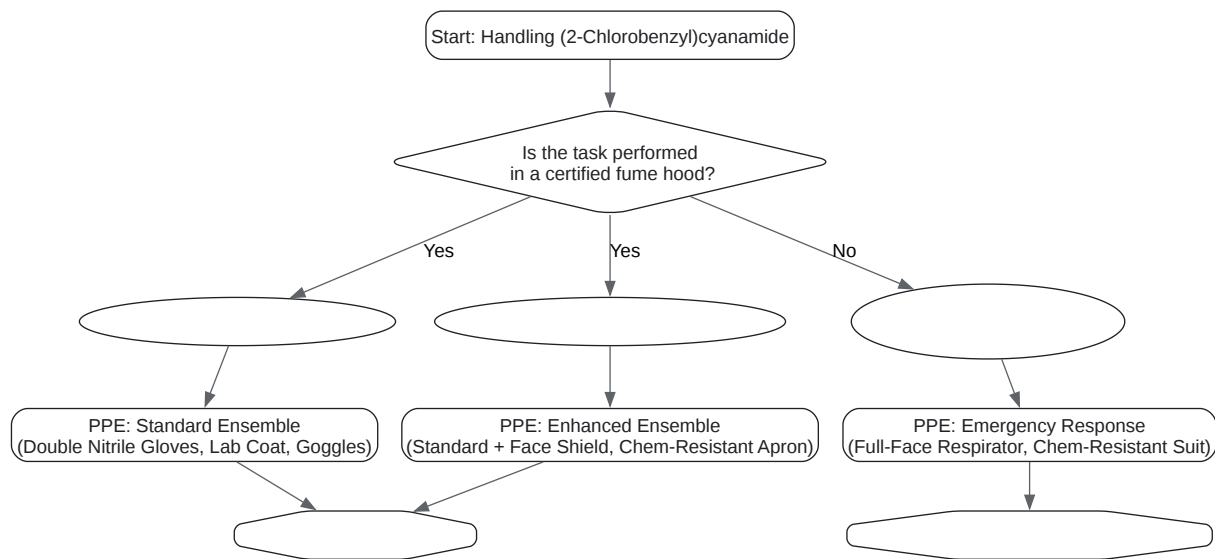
Start: Handling (2-Chlorobenzyl)cyanamide

Is the task performed in a certified fume hood?

Yes

Yes

No

PPE: Standard Ensemble (Double Nitrile Gloves, Lab Coat, Goggles)

PPE: Enhanced Ensemble (Standard + Face Shield, Chem-Resistant Apron)

PPE: Emergency Response (Full-Face Respirator, Chem-Resistant Suit)